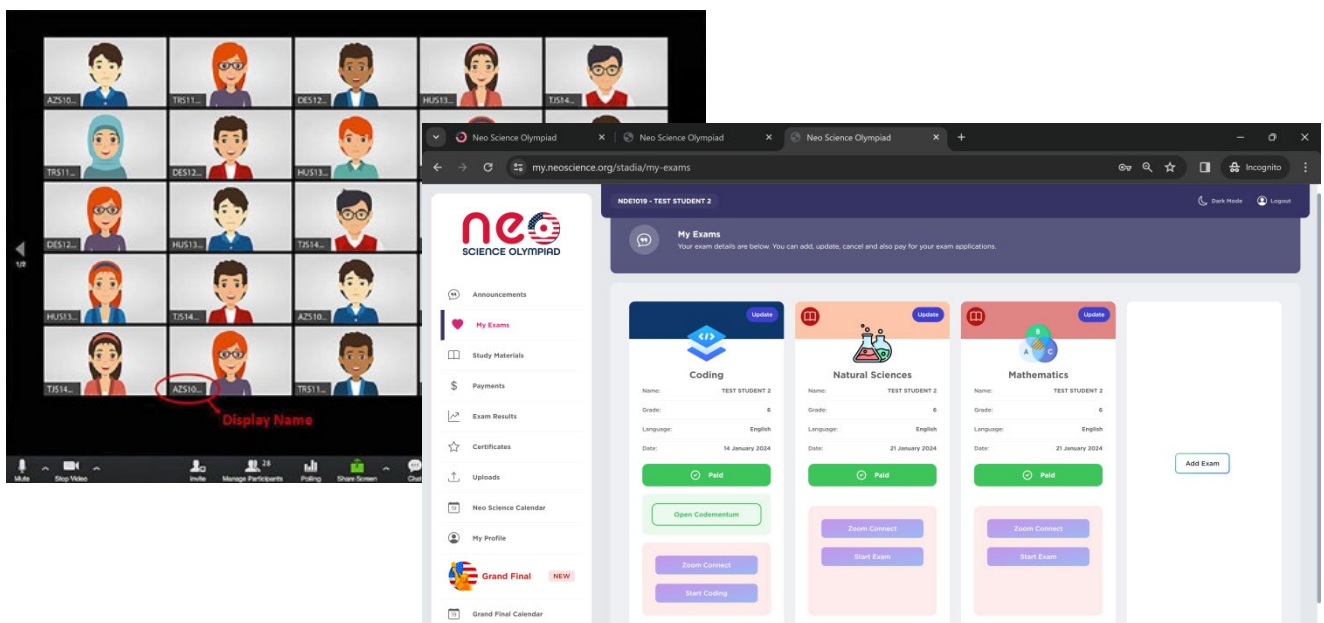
AZS10...
TRS11...
DES12...
HUS13...
TJS14...
TRS11...
DES12...
HUS13...
DES12...
HUS13...
TJS14...
HUS13...
TJS14...
AZS10...
TJS14...
AZS10...
TRS11...

1/2

Display Name

Mute
Stop Video
Invite
28
Manage Participants
Polling
Share Screen
Chat

Neo Science Olympiad
Neo Science Olympiad
Neo Science Olympiad
my.neoscience.org/stadia/my-exams
Incognito

neo
SCIENCE OLYMPIAD

NDE1019 - TEST STUDENT 2
Dark Mode
Logout

My Exams
Your exam details are below. You can add, update, cancel and also pay for your exam applications.

Announcements
My Exams
Study Materials
Payments
Exam Results
Certificates
Uploads
Neo Science Calendar
My Profile
Grand Final NEW
Grand Final Calendar

Update
Coding
Name: TEST STUDENT 2
Grade: 6
Language: English
Date: 14 January 2024
Paid
Open Codementum
Zoom Connect
Start Coding

Update
Natural Sciences
Name: TEST STUDENT 2
Grade: 6
Language: English
Date: 21 January 2024
Paid
Zoom Connect
Start Exam

Update
Mathematics
Name: TEST STUDENT 2
Grade: 6
Language: English
Date: 21 January 2024
Paid
Zoom Connect
Start Exam

Add Exam